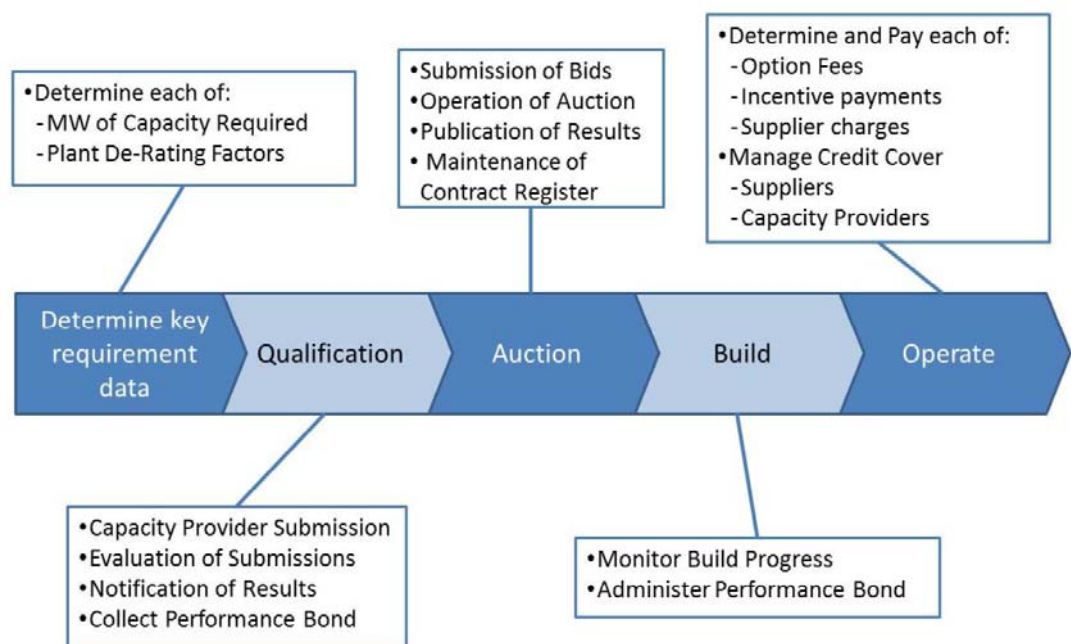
•Determine each of:
-MW of Capacity Required
-Plant De-Rating Factors

•Submission of Bids
•Operation of Auction
•Publication of Results
• Maintenance of Contract Register

•Determine and Pay each of:
-Option Fees
-Incentive payments
-Supplier charges
•Manage Credit Cover
-Suppliers
-Capacity Providers

Determine key requirement data

Qualification

Auction

Build

Operate

•Capacity Provider Submission
•Evaluation of Submissions
•Notification of Results
•Collect Performance Bond

•Monitor Build Progress
•Administer Performance Bond